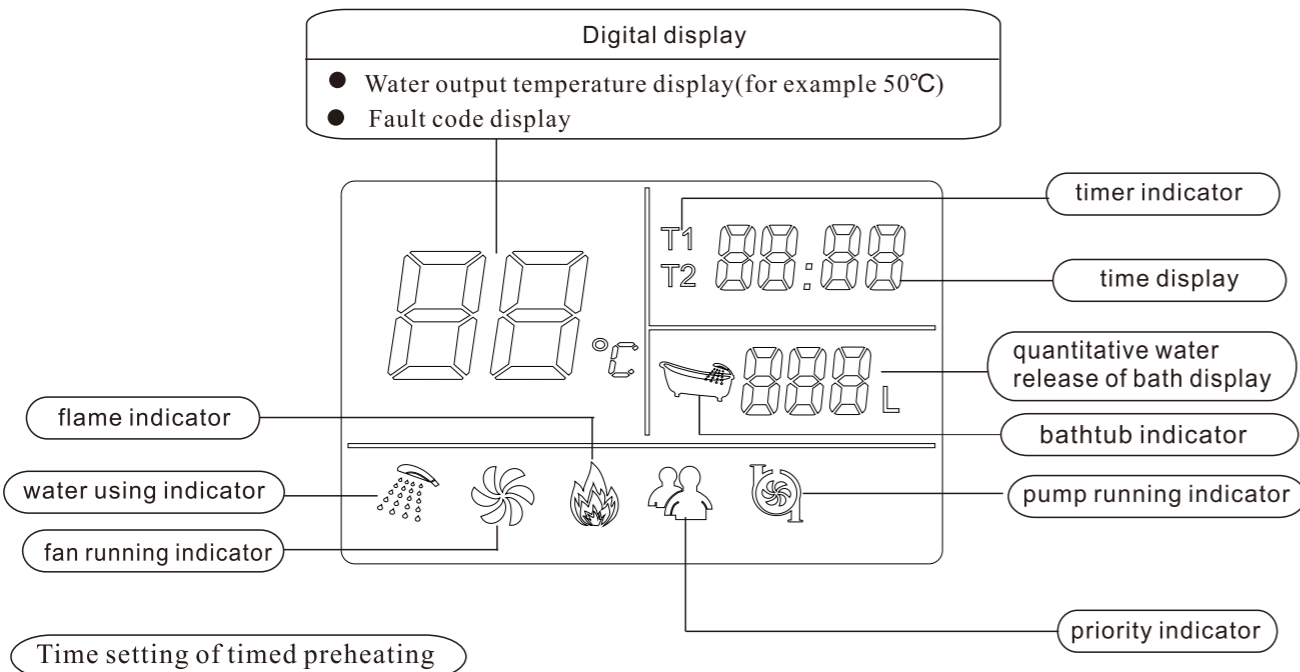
Digital display

- Water output temperature display(for example 50℃)
- Fault code display

timer indicator

T1
T2 88:88

time display

88 °C

quantitative water release of bath display

888 L

flame indicator

bathtub indicator

water using indicator

pump running indicator

fan running indicator

priority indicator

Time setting of timed preheating